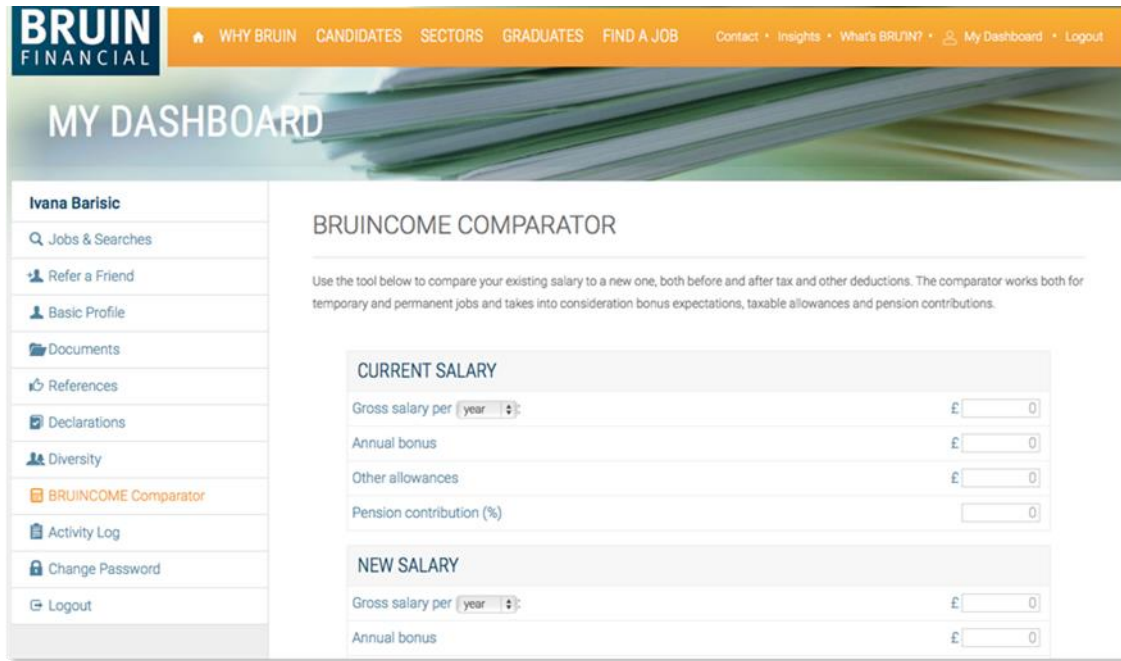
BRUIN FINANCIAL

WHY BRUIN CANDIDATES SECTORS GRADUATES FIND A JOB

Contact • Insights • What's BRU'IN? • My Dashboard • Logout

MY DASHBOARD

Ivana Barisic
Jobs & Searches
Refer a Friend
Basic Profile
Documents
References
Declarations
Diversity
BRUINCOME Comparator
Activity Log
Change Password
Logout

BRUINCOME COMPARATOR

Use the tool below to compare your existing salary to a new one, both before and after tax and other deductions. The comparator works both for temporary and permanent jobs and takes into consideration bonus expectations, taxable allowances and pension contributions.

CURRENT SALARY

| | |
|---|---|
| Gross salary per year: | £ 0 |
| Annual bonus | £ 0 |
| Other allowances | £ 0 |
| Pension contribution (%) | 0 |

NEW SALARY

| | |
|---|---|
| Gross salary per year: | £ 0 |
| Annual bonus | £ 0 |